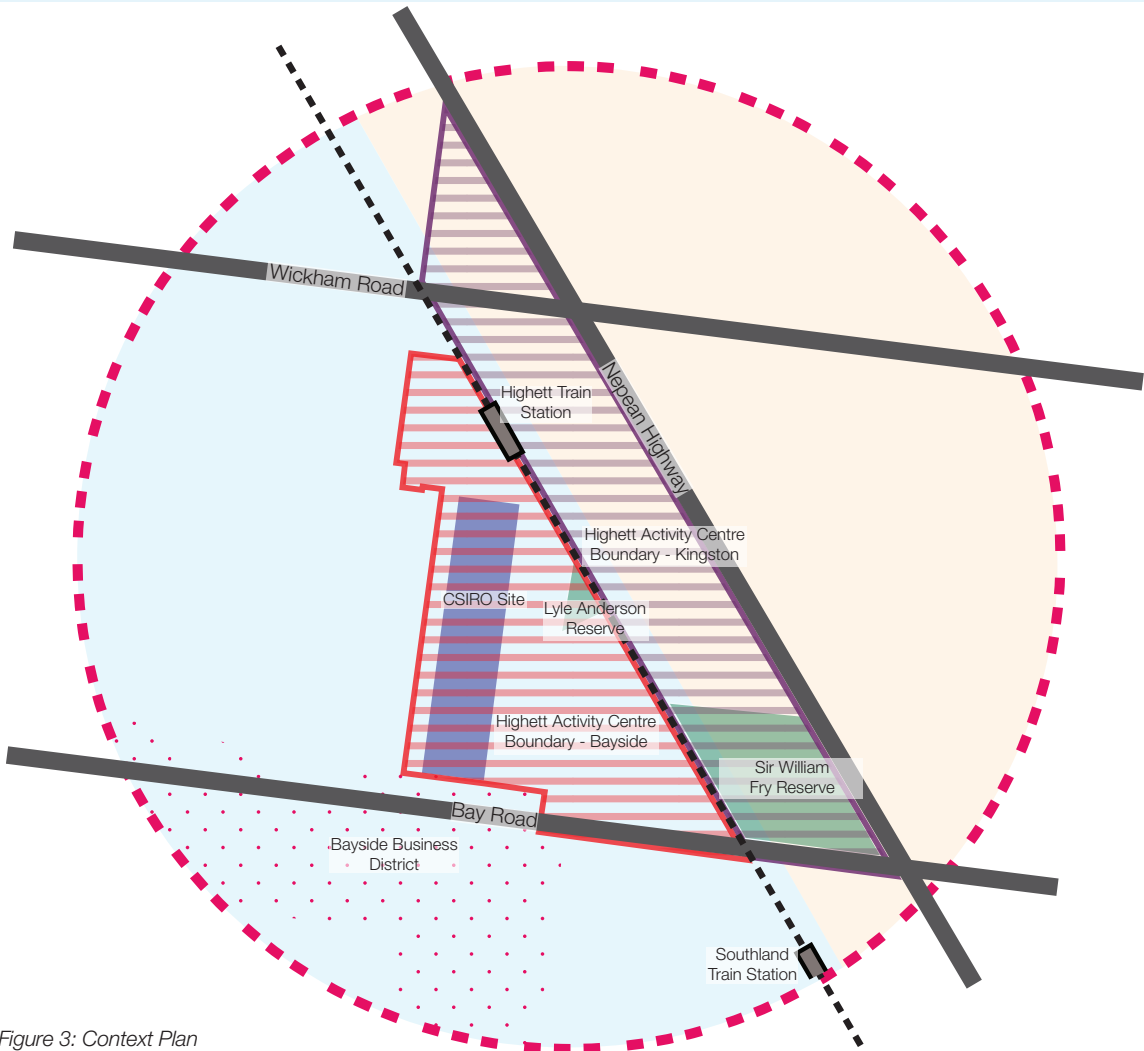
Wickham Road

Nepean Highway

Highett Train Station

Highett Activity Centre Boundary - Kingston

CSIRO Site

Lyle Anderson Reserve

Highett Activity Centre Boundary - Bayside

Sir William Fry Reserve

Bay Road

Bayside Business District

Southland Train Station

Figure 3: Context Plan